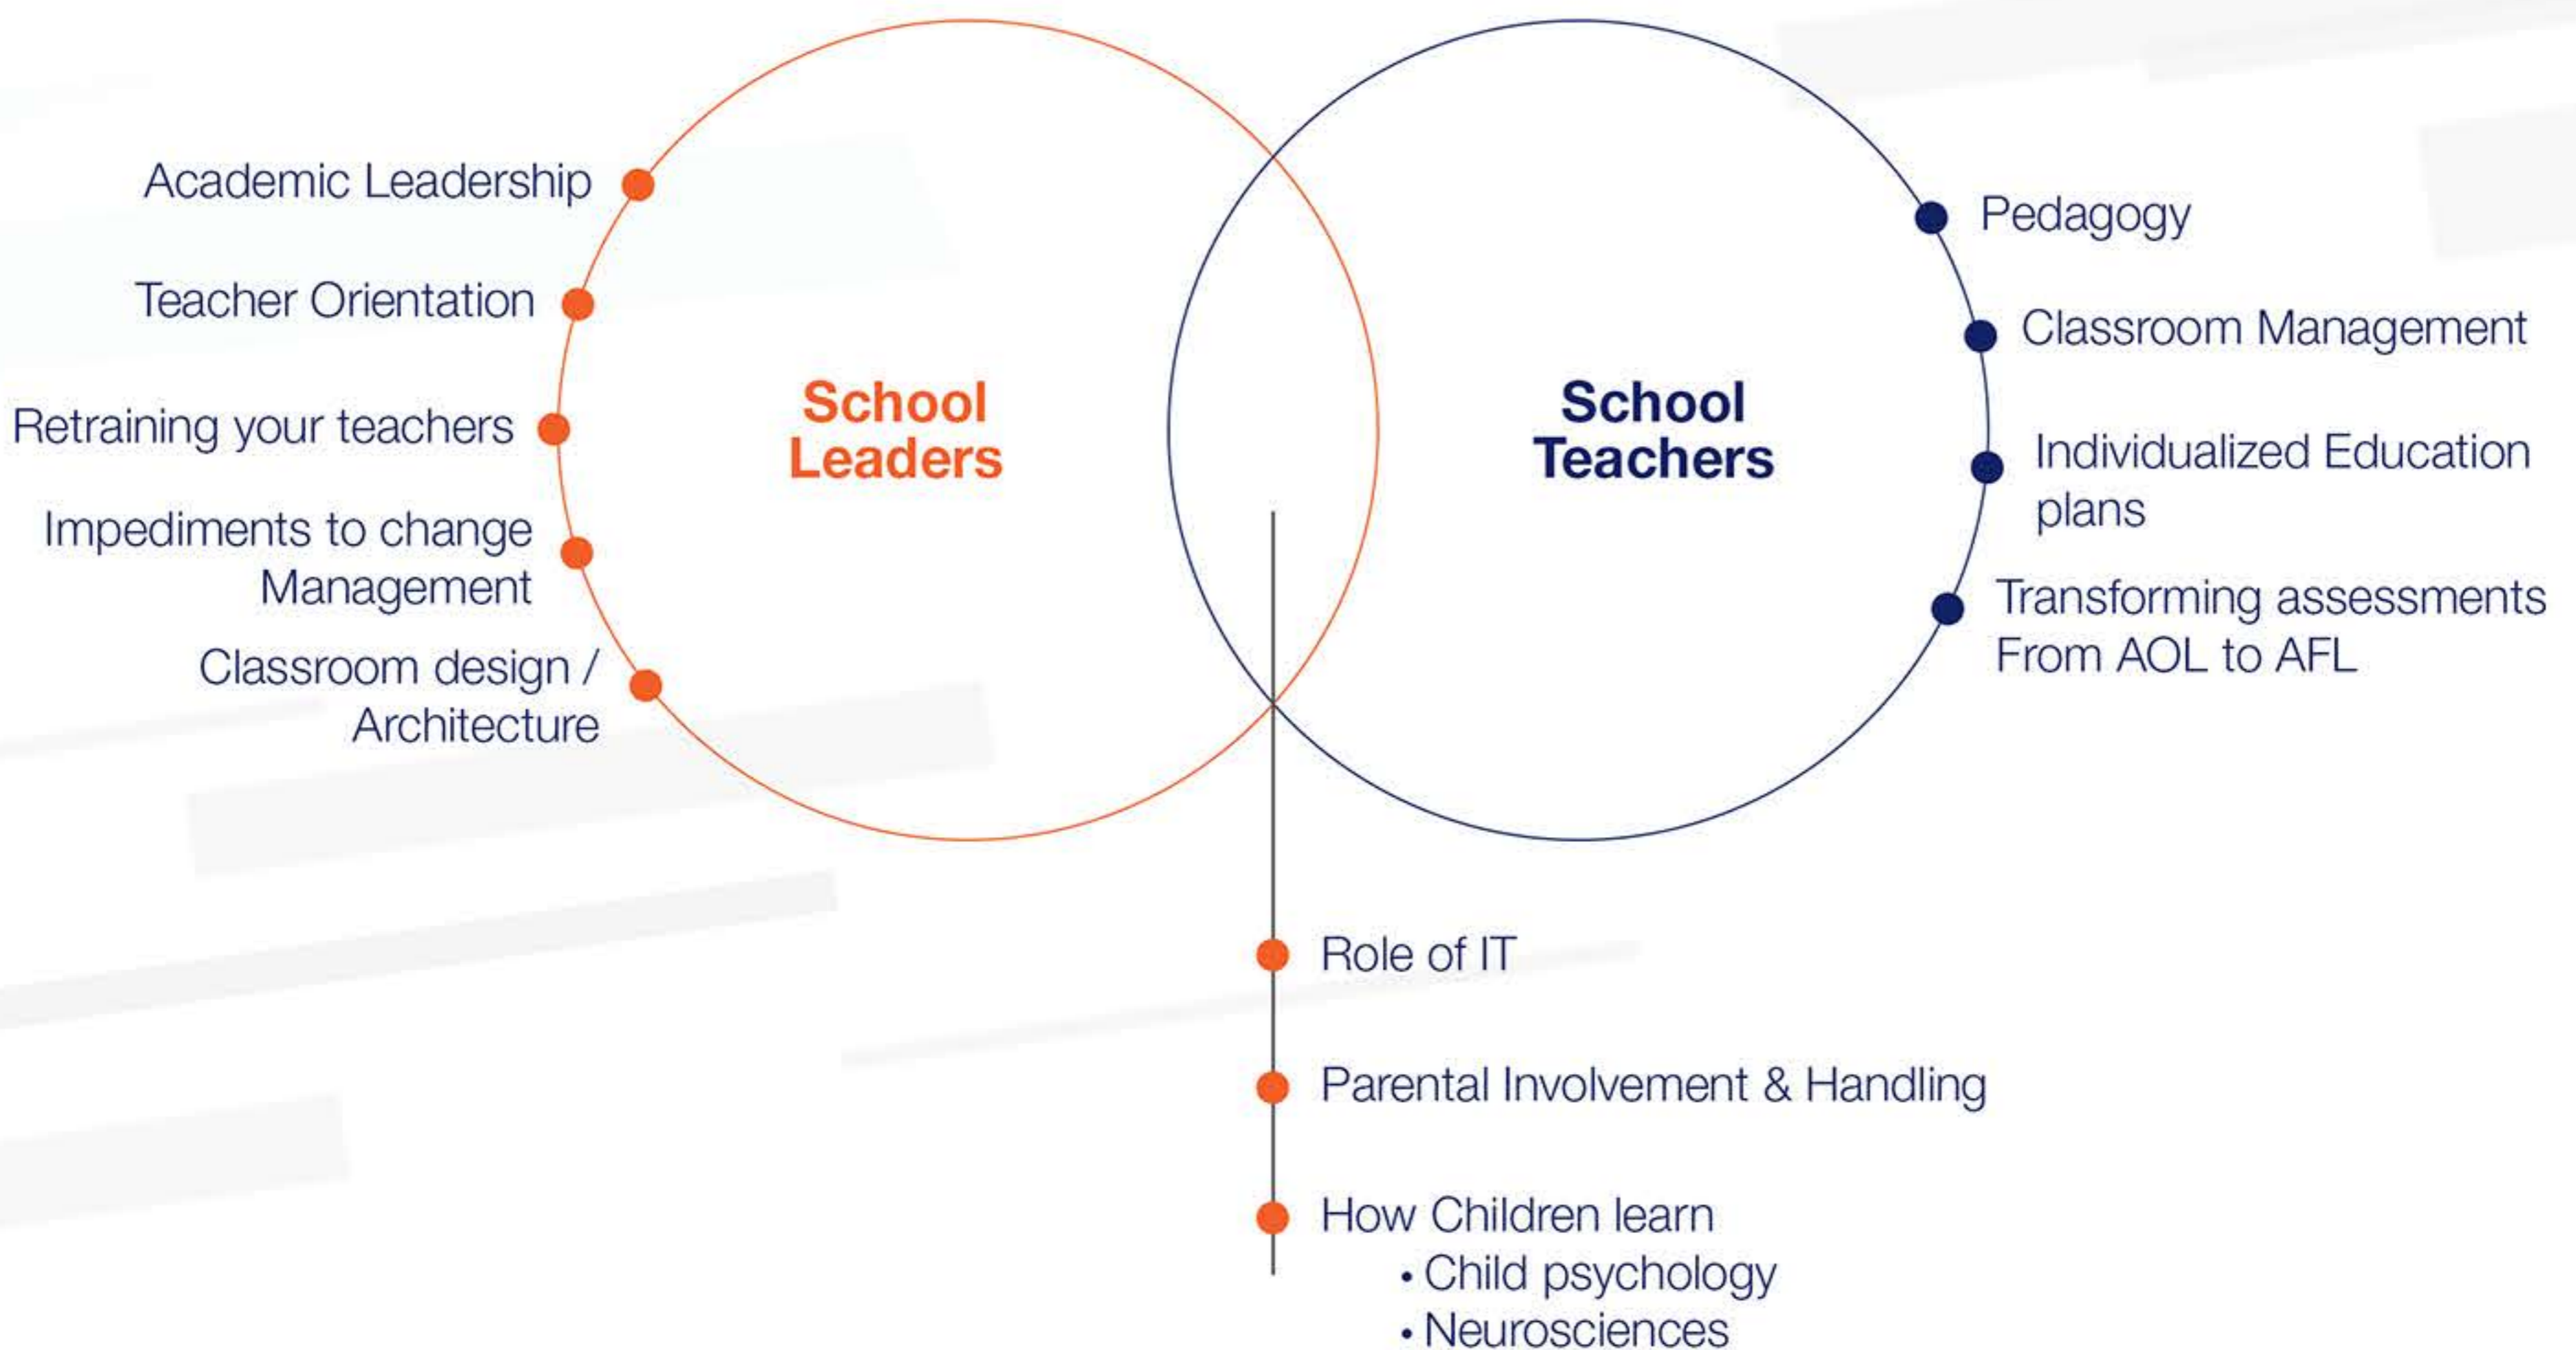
Academic Leadership

Teacher Orientation

Retraining your teachers

Impediments to change Management

Classroom design / Architecture

School Leaders

School Teachers

Pedagogy

Classroom Management

Individualized Education plans

Transforming assessments From AOL to AFL

Role of IT

Parental Involvement & Handling

How Children learn
• Child psychology
• Neurosciences